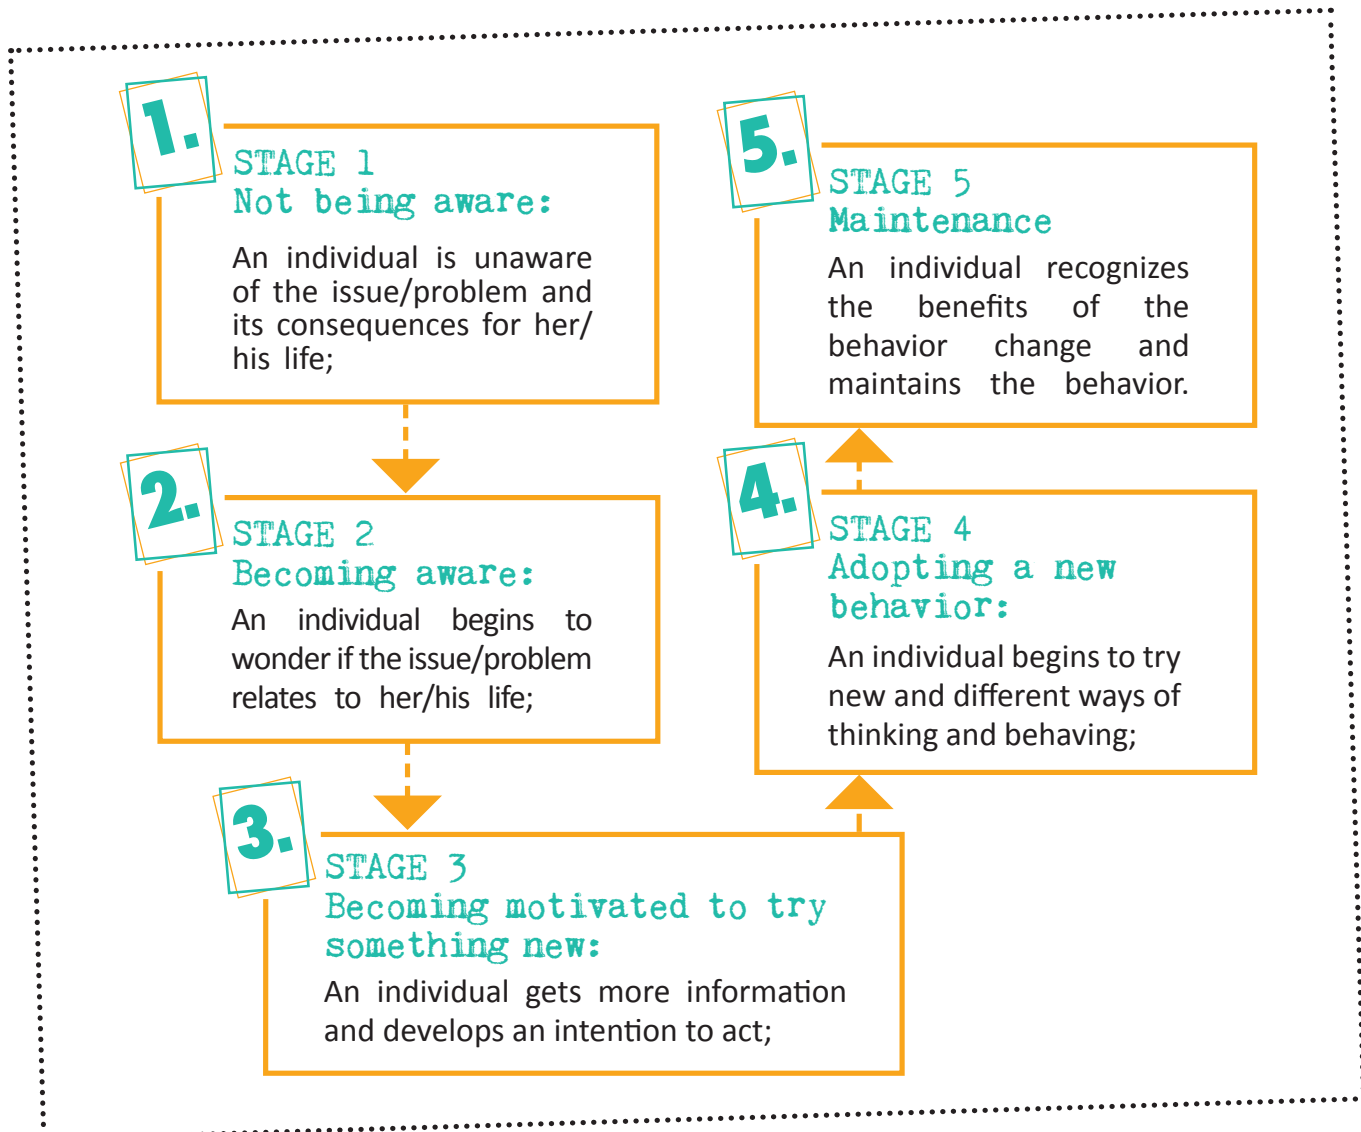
1.

STAGE 1
Not being aware:

An individual is unaware of the issue/problem and its consequences for her/his life;

2.

STAGE 2
Becoming aware:

An individual begins to wonder if the issue/problem relates to her/his life;

3.

STAGE 3
Becoming motivated to try something new:

An individual gets more information and develops an intention to act;

4.

STAGE 4
Adopting a new behavior:

An individual begins to try new and different ways of thinking and behaving;

5.

STAGE 5
Maintenance

An individual recognizes the benefits of the behavior change and maintains the behavior.